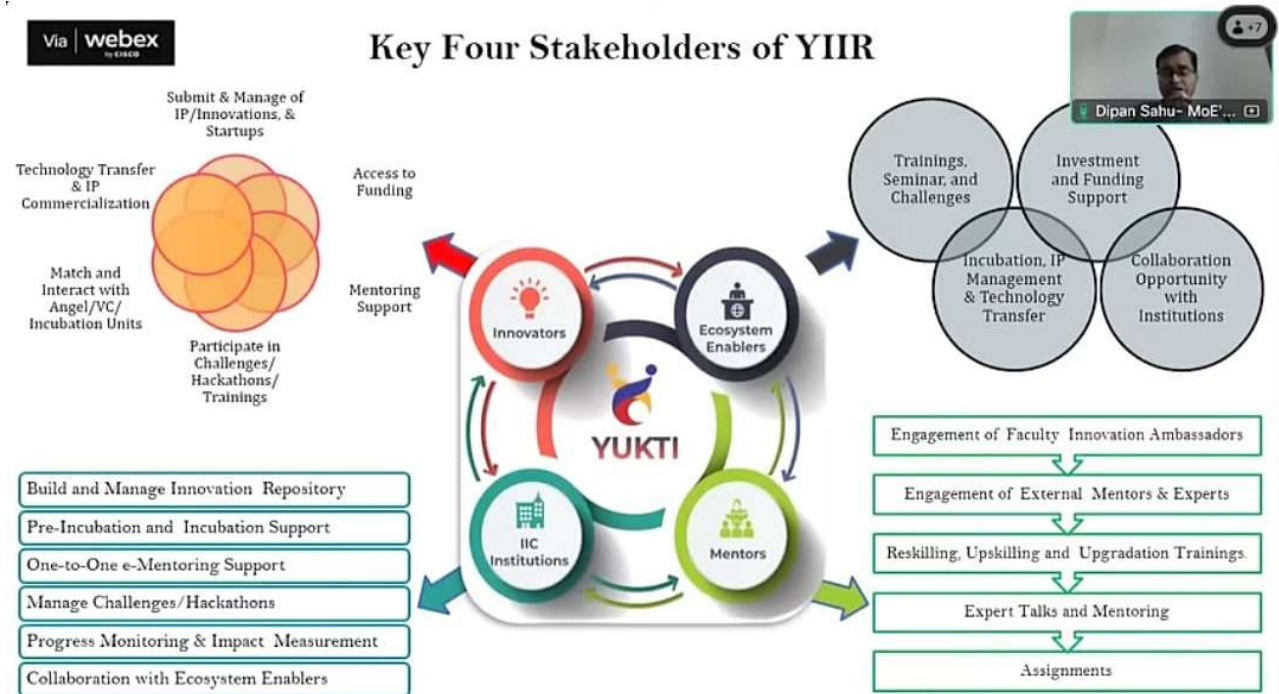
Via | webex by CISCO

Key Four Stakeholders of YIIR

+7

Dipan Sahu- MoE'...

Submit & Manage of IP/Innovations, & Startups

Technology Transfer & IP Commercialization

Access to Funding

Match and Interact with Angel/VC/ Incubation Units

Mentoring Support

Participate in Challenges/ Hackathons/ Trainings

Trainings, Seminar, and Challenges

Investment and Funding Support

Incubation, IP Management & Technology Transfer

Collaboration Opportunity with Institutions

Innovators

Ecosystem Enablers

YUKTI

IIC Institutions

Mentors

Build and Manage Innovation Repository

Pre-Incubation and Incubation Support

One-to-One e-Mentoring Support

Manage Challenges/Hackathons

Progress Monitoring & Impact Measurement

Collaboration with Ecosystem Enablers

Engagement of Faculty Innovation Ambassadors

Engagement of External Mentors & Experts

Reskilling, Upskilling and Upgradation Trainings

Expert Talks and Mentoring

Assignments